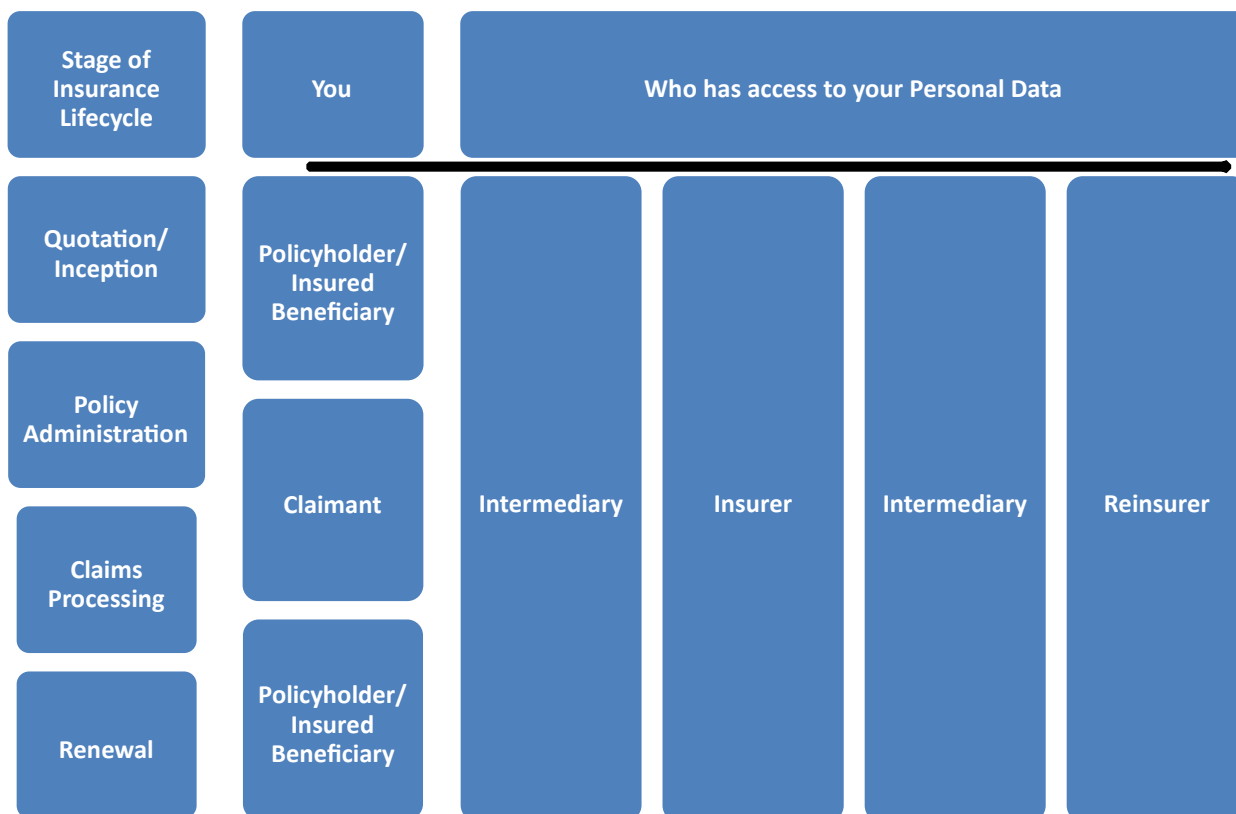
Stage of Insurance Lifecycle

You

Who has access to your Personal Data

Quotation/ Inception

Policy Administration

Claims Processing

Renewal

Policyholder/ Insured Beneficiary

Claimant

Policyholder/ Insured Beneficiary

Intermediary

Insurer

Intermediary

Reinsurer